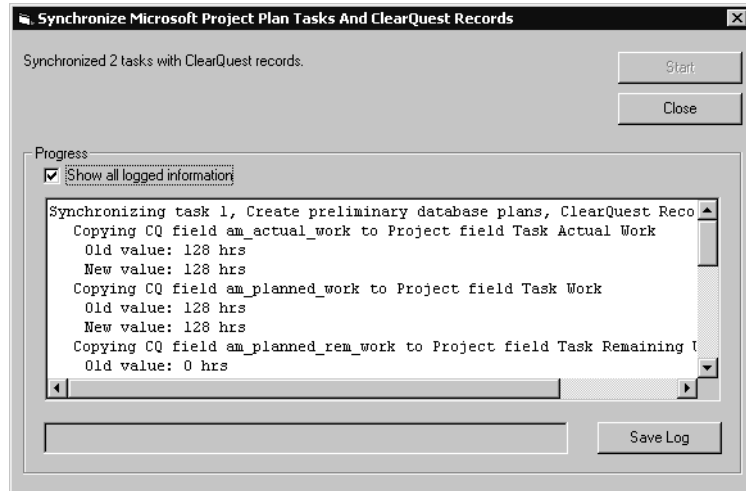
Synchronize Microsoft Project Plan Tasks And ClearQuest Records

Synchronized 2 tasks with ClearQuest records.

Start

Close

Progress

Show all logged information

Synchronizing task 1, Create preliminary database plans, ClearQuest Reco
Copying CQ field am_actual_work to Project field Task Actual Work
Old value: 128 hrs
New value: 128 hrs
Copying CQ field am_planned_work to Project field Task Work
Old value: 128 hrs
New value: 128 hrs
Copying CQ field am_planned_rem_work to Project field Task Remaining W
Old value: 0 hrs

Save Log